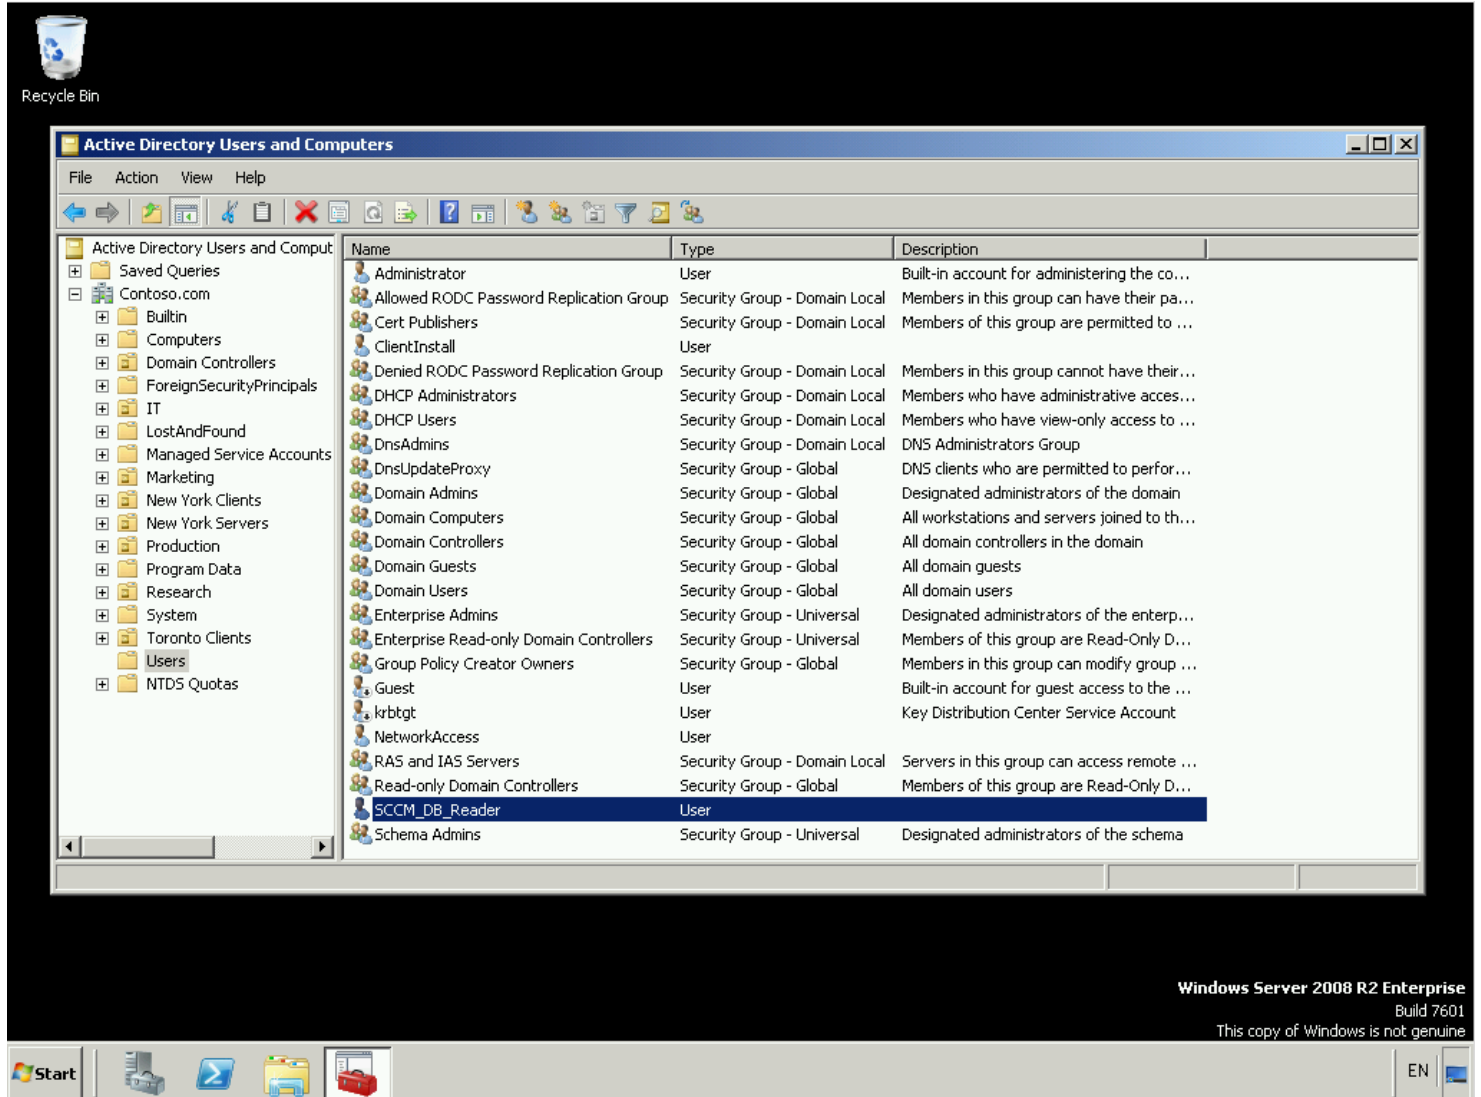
Recycle Bin

Active Directory Users and Computers

File Action View Help

Active Directory Users and Comput
Saved Queries
Contoso.com
Builtin
Computers
Domain Controllers
ForeignSecurityPrincipals
IT
LostAndFound
Managed Service Accounts
Marketing
New York Clients
New York Servers
Production
Program Data
Research
System
Toronto Clients
Users
NTDS Quotas

| Name | Type | Description |
|---|---|---|
| Administrator | User | Built-in account for administering the co... |
| Allowed RODC Password Replication Group | Security Group - Domain Local | Members in this group can have their pa... |
| Cert Publishers | Security Group - Domain Local | Members of this group are permitted to ... |
| ClientInstall | User | |
| Denied RODC Password Replication Group | Security Group - Domain Local | Members in this group cannot have their... |
| DHCP Administrators | Security Group - Domain Local | Members who have administrative acces... |
| DHCP Users | Security Group - Domain Local | Members who have view-only access to ... |
| DnsAdmins | Security Group - Domain Local | DNS Administrators Group |
| DnsUpdateProxy | Security Group - Global | DNS clients who are permitted to perfor... |
| Domain Admins | Security Group - Global | Designated administrators of the domain |
| Domain Computers | Security Group - Global | All workstations and servers joined to th... |
| Domain Controllers | Security Group - Global | All domain controllers in the domain |
| Domain Guests | Security Group - Global | All domain guests |
| Domain Users | Security Group - Global | All domain users |
| Enterprise Admins | Security Group - Universal | Designated administrators of the enterp... |
| Enterprise Read-only Domain Controllers | Security Group - Universal | Members of this group are Read-Only D... |
| Group Policy Creator Owners | Security Group - Global | Members in this group can modify group ... |
| Guest | User | Built-in account for guest access to the ... |
| krbtgt | User | Key Distribution Center Service Account |
| NetworkAccess | User | |
| RAS and IAS Servers | Security Group - Domain Local | Servers in this group can access remote ... |
| Read-only Domain Controllers | Security Group - Global | Members of this group are Read-Only D... |
| SCCM_DB_Reader | User | |
| Schema Admins | Security Group - Universal | Designated administrators of the schema |

Windows Server 2008 R2 Enterprise
Build 7601
This copy of Windows is not genuine

Start
EN